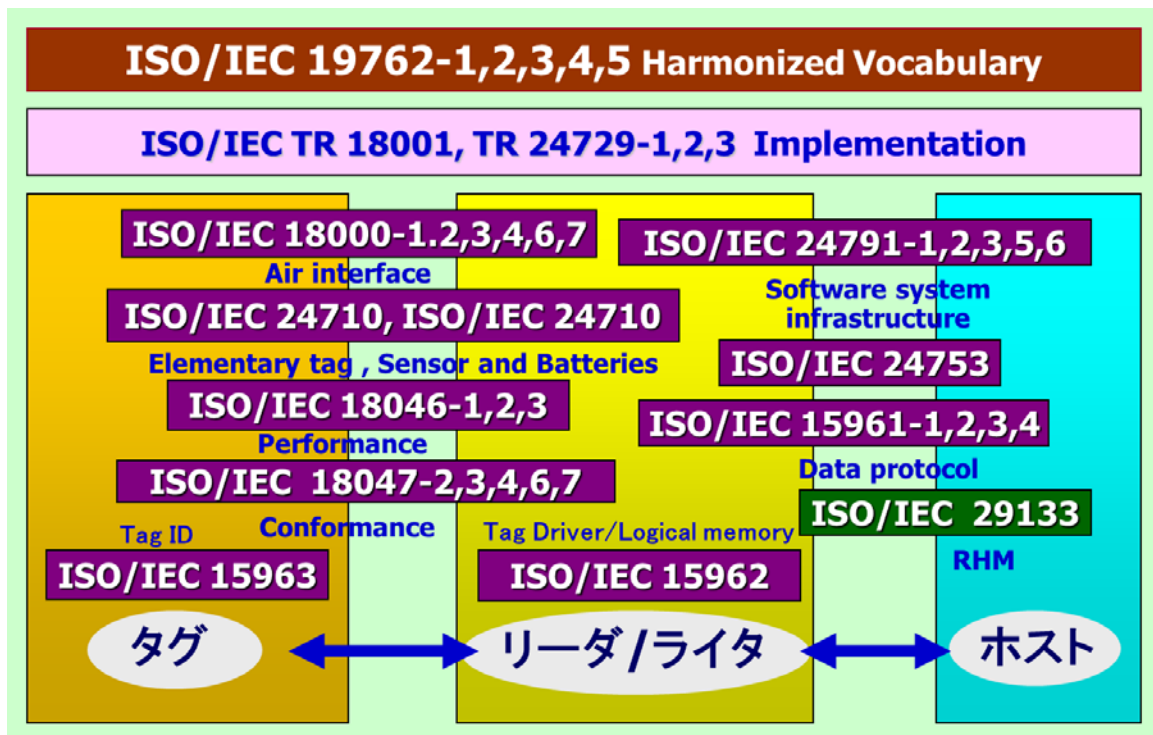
ISO/IEC 19762-1,2,3,4,5 Harmonized Vocabulary

ISO/IEC TR 18001, TR 24729-1,2,3 Implementation

ISO/IEC 18000-1.2,3,4,6,7

Air interface

ISO/IEC 24710, ISO/IEC 24710

Elementary tag , Sensor and Batteries

ISO/IEC 18046-1,2,3

Performance

ISO/IEC 18047-2,3,4,6,7

Conformance

Tag ID

ISO/IEC 15963

ISO/IEC 24791-1,2,3,5,6

Software system infrastructure

ISO/IEC 24753

ISO/IEC 15961-1,2,3,4

Data protocol

ISO/IEC 29133

RHM

Tag Driver/Logical memory

ISO/IEC 15962

タグ

リーダ/ライタ

ホスト